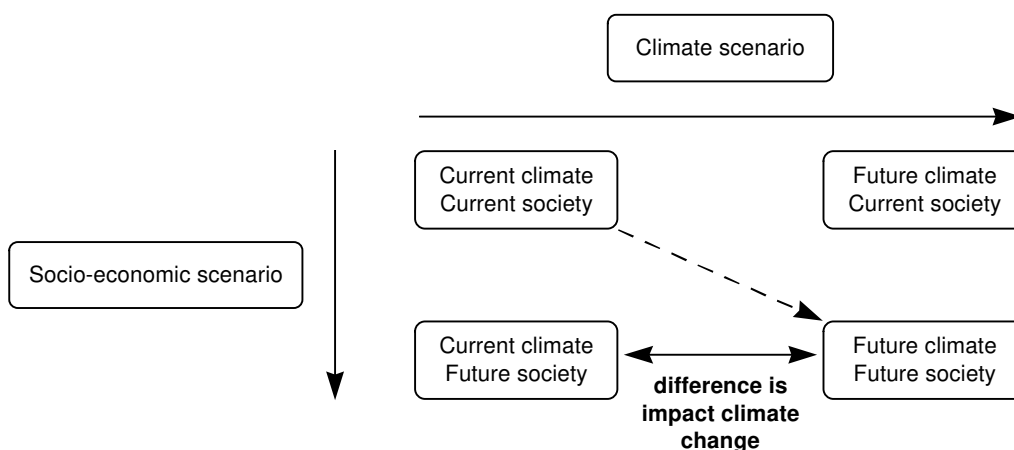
Climate scenario

Current climate
Current society

Future climate
Current society

Socio-economic scenario

Current climate
Future society

Future climate
Future society

difference is impact climate change